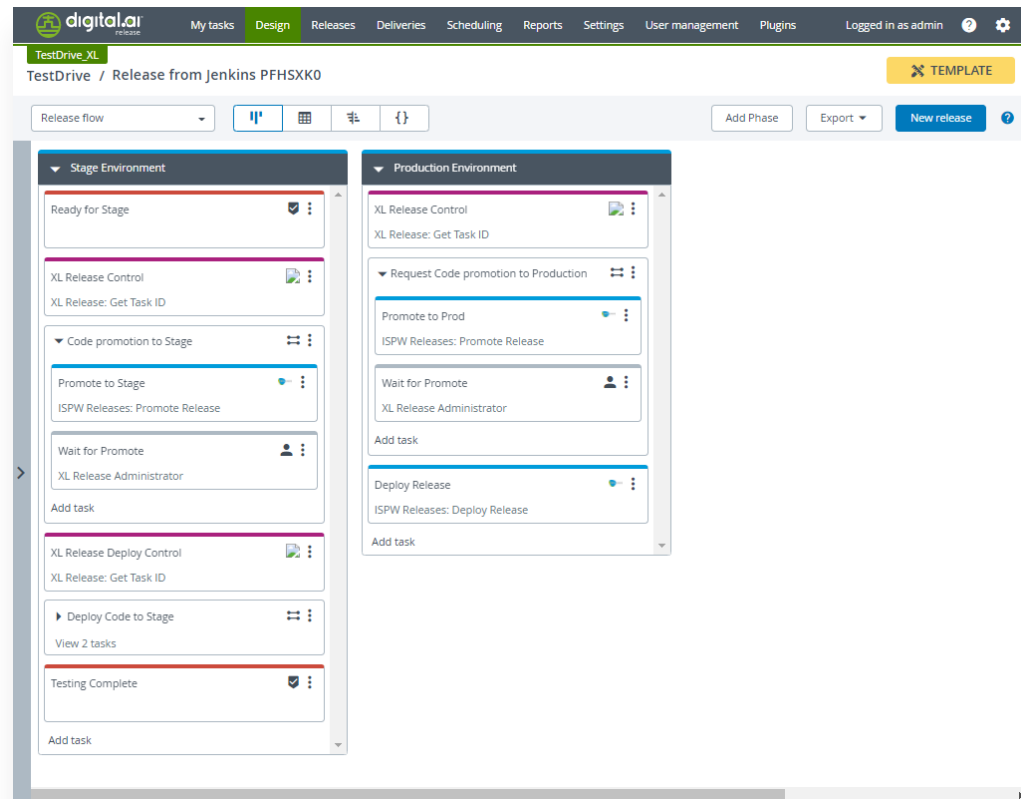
digital.ai release

My tasks Design Releases Deliveries Scheduling Reports Settings User management Plugins Logged in as admin

TestDrive_XL

TestDrive / Release from Jenkins PFHSXK0

TEMPLATE

Release flow

Add Phase Export New release

Stage Environment

Ready for Stage

XL Release Control
XL Release: Get Task ID

Code promotion to Stage

Promote to Stage
ISPW Releases: Promote Release

Wait for Promote
XL Release Administrator

Add task

XL Release Deploy Control
XL Release: Get Task ID

Deploy Code to Stage
View 2 tasks

Testing Complete

Add task

Production Environment

XL Release Control
XL Release: Get Task ID

Request Code promotion to Production

Promote to Prod
ISPW Releases: Promote Release

Wait for Promote
XL Release Administrator

Add task

Deploy Release
ISPW Releases: Deploy Release

Add task